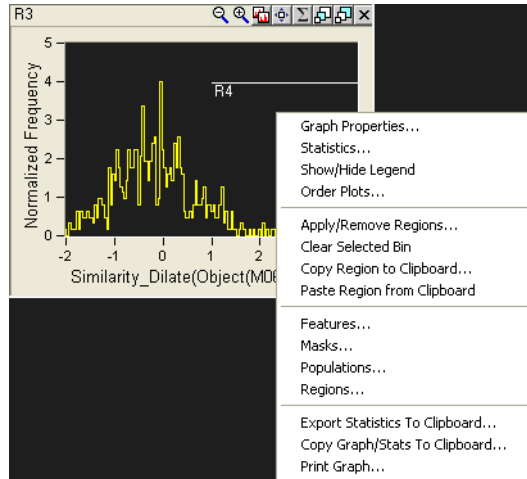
R3

Normalized Frequency

5
4
3
2
1
0

R4

-2 -1 0 1 2

Similarity_Dilate(Object(M0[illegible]

Graph Properties...
Statistics...
Show/Hide Legend
Order Plots...

Apply/Remove Regions...
Clear Selected Bin
Copy Region to Clipboard...
Paste Region from Clipboard

Features...
Masks...
Populations...
Regions...

Export Statistics To Clipboard...
Copy Graph/Stats To Clipboard...
Print Graph...